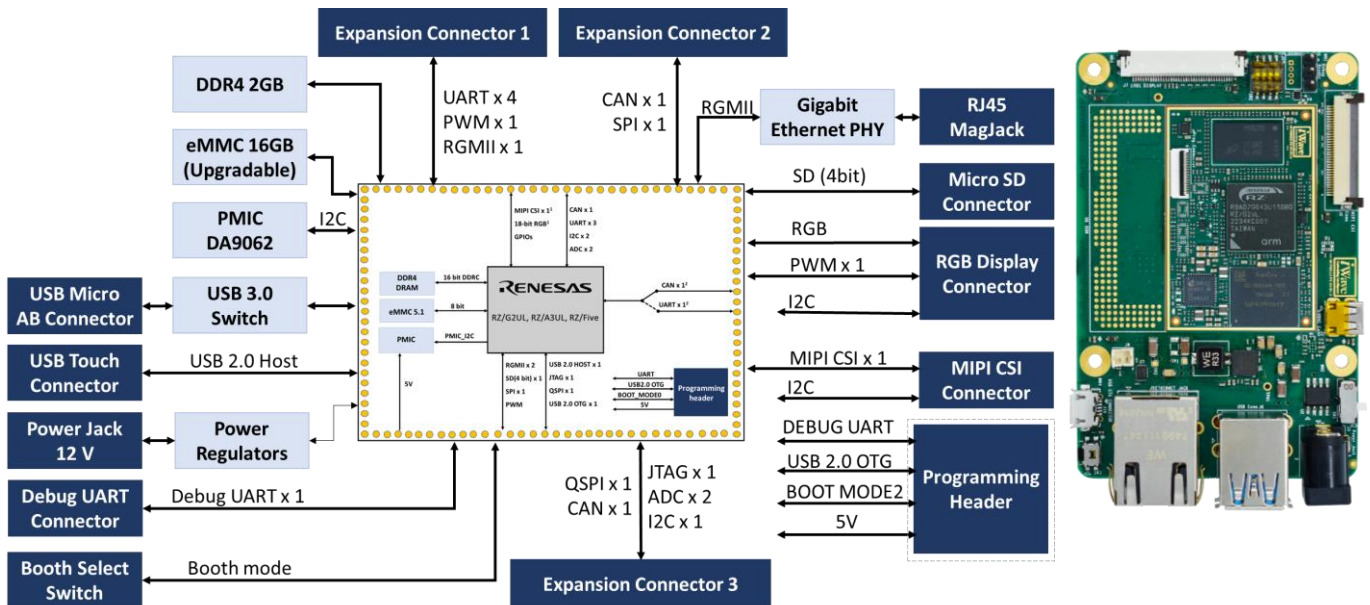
Expansion Connector 1

Expansion Connector 2

DDR4 2GB

UART x 4
PWM x 1
RGMII x 1

CAN x 1
SPI x 1

RGMII

Gigabit Ethernet PHY

RJ45 MagJack

eMMC 16GB (Upgradable)

SD (4bit)

Micro SD Connector

PMIC DA9062

I2C

MIPI CSI x 1¹
18-bit RGB¹
GPIOs

CAN x 1
UART x 3
I2C x 2
ADC x 2

RGB

PWM x 1

RGB Display Connector

USB Micro AB Connector

USB 3.0 Switch

DDR4 DRAM

16 bit DDRC

RENESAS

CAN x 1²

UART x 1²

I2C

eMMC 5.1

8 bit

RZ/G2UL, RZ/A3UL, RZ/Five

PMIC

PMIC_I2C

USB Touch Connector

USB 2.0 Host

5V

RGMII x 2
SD(4 bit) x 1
SPI x 1
PWM

USB 2.0 HOST x 1
JTAG x 1
QSPI x 1
USB 2.0 OTG x 1

UART
USB2.0 OTG
BOOT_MODE0
5V

Programming header

MIPI CSI x 1

MIPI CSI Connector

I2C

Power Jack 12 V

Power Regulators

DEBUG UART

USB 2.0 OTG

Programming Header

BOOT MODE2

5V

Debug UART Connector

Debug UART x 1

QSPI x 1
CAN x 1

JTAG x 1
ADC x 2
I2C x 1

Booth Select Switch

Booth mode

Expansion Connector 3